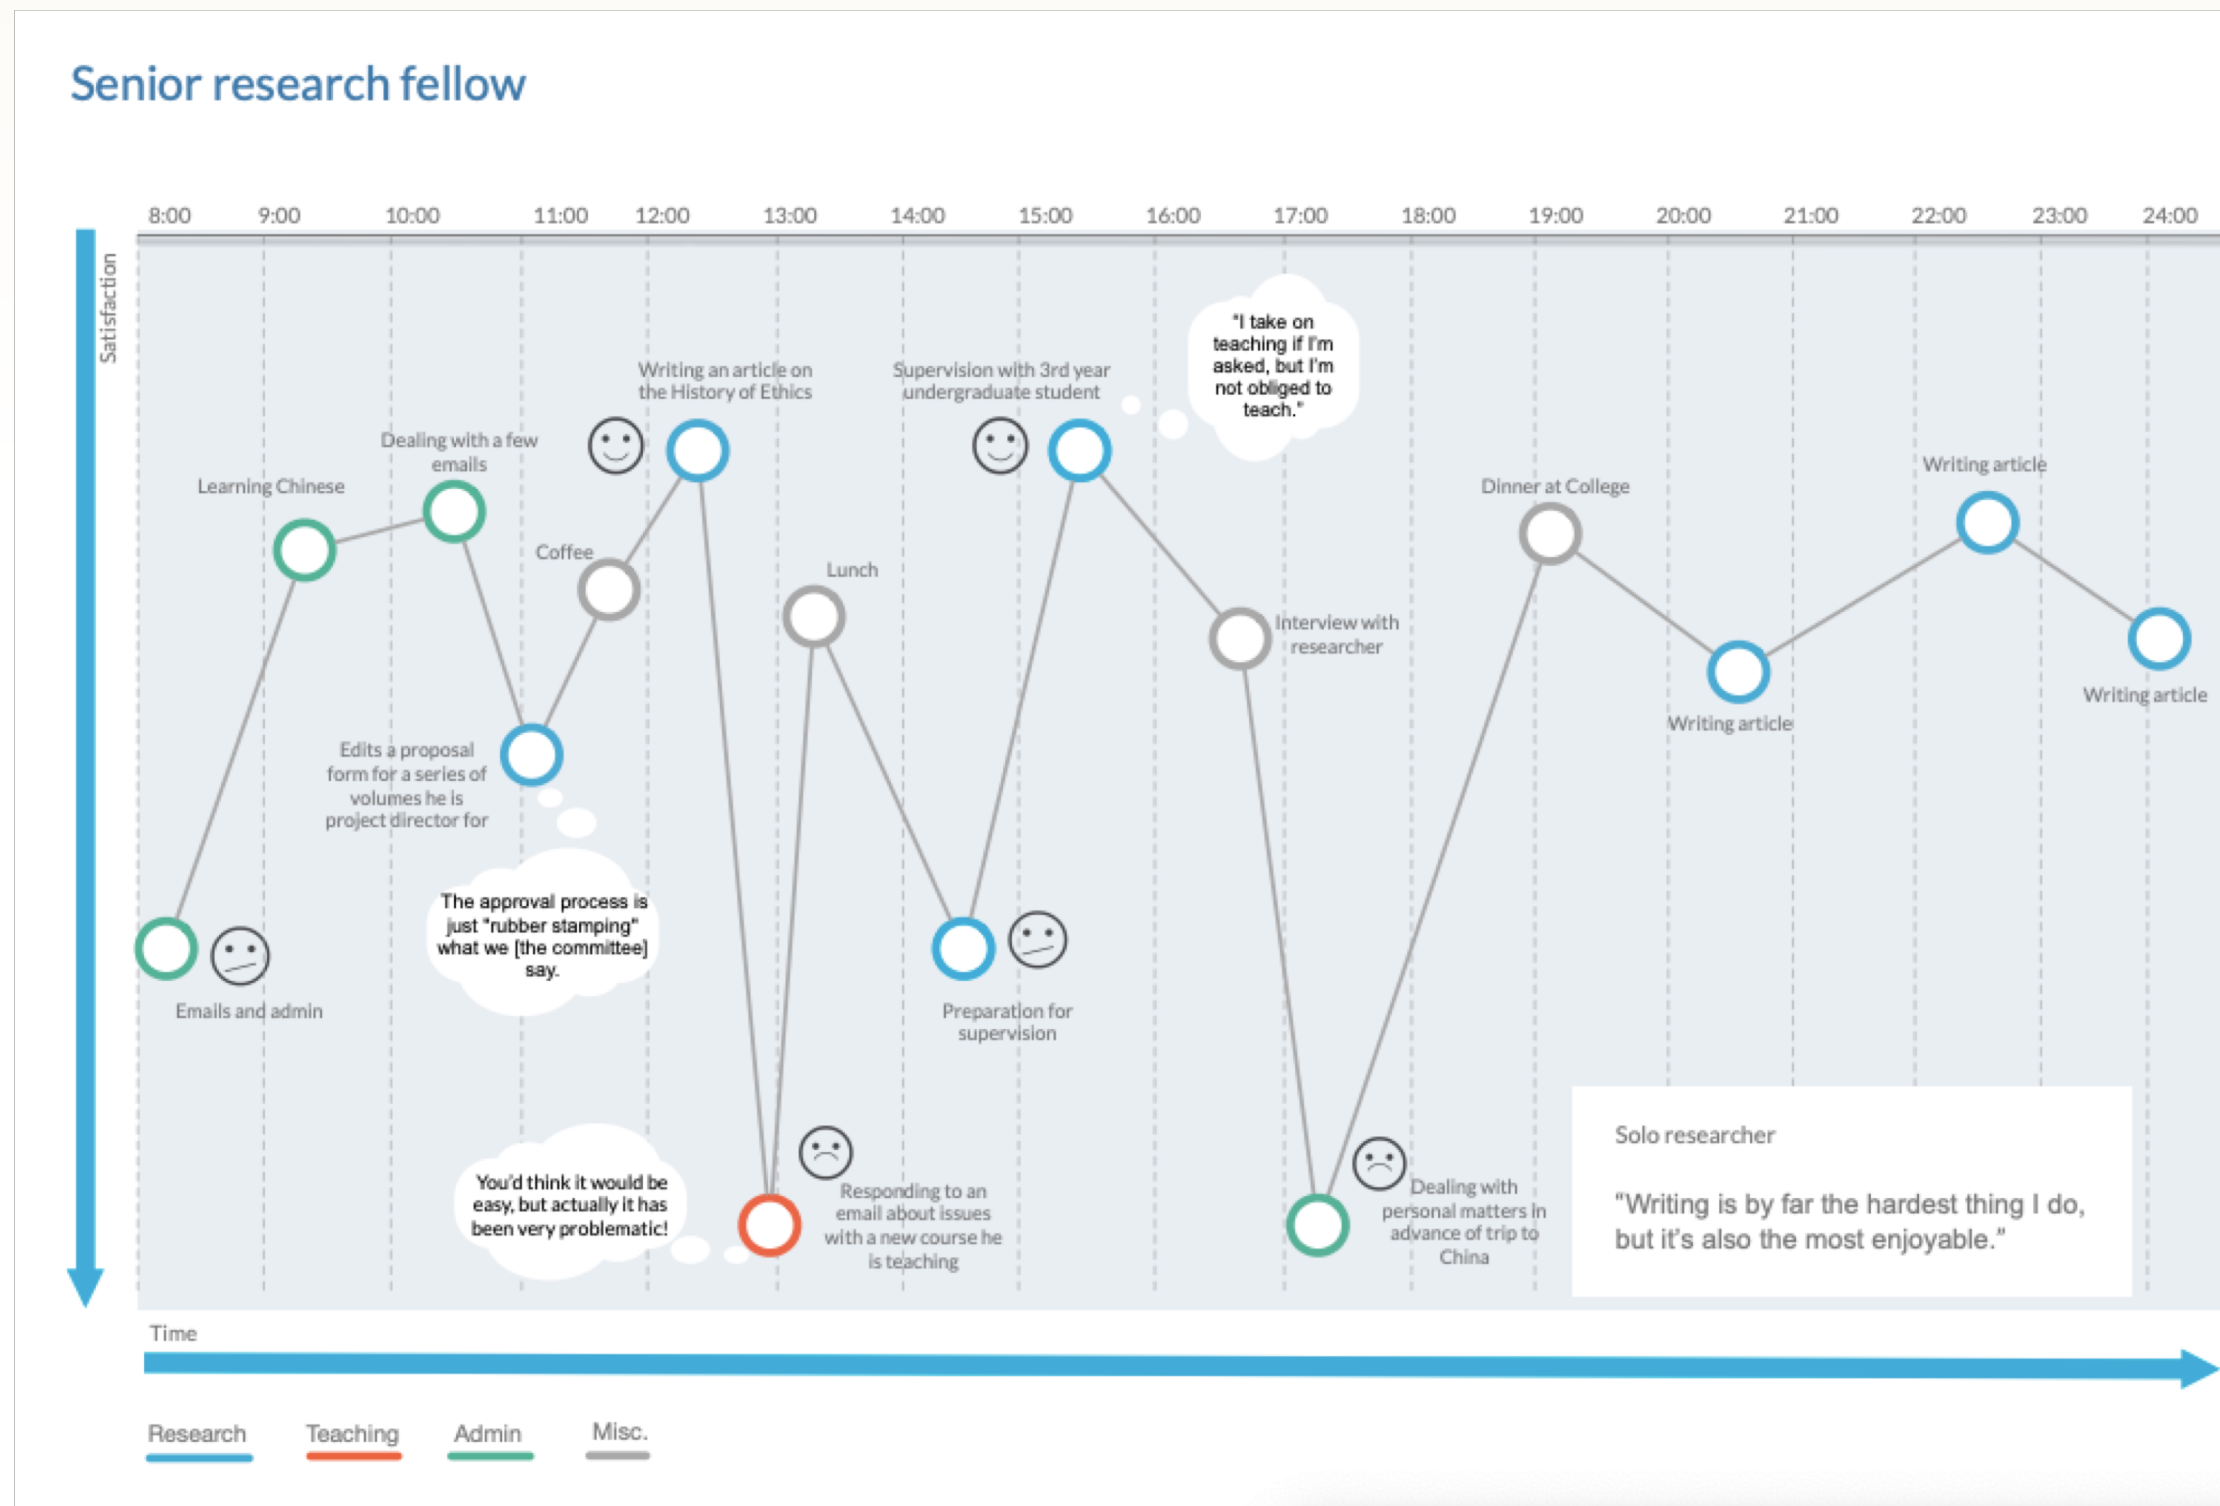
Senior research fellow

8:00 9:00 10:00 11:00 12:00 13:00 14:00 15:00 16:00 17:00 18:00 19:00 20:00 21:00 22:00 23:00 24:00

Satisfaction

Writing an article on the History of Ethics

Supervision with 3rd year undergraduate student

"I take on teaching if I'm asked, but I'm not obliged to teach."

Dealing with a few emails

Learning Chinese

Coffee

Lunch

Dinner at College

Writing article

Interview with researcher

Writing article

Writing article

Edits a proposal form for a series of volumes he is project director for

The approval process is just "rubber stamping" what we [the committee] say.

Emails and admin

Preparation for supervision

You'd think it would be easy, but actually it has been very problematic!

Responding to an email about issues with a new course he is teaching

Dealing with personal matters in advance of trip to China

Solo researcher

"Writing is by far the hardest thing I do, but it's also the most enjoyable."

Time

Research Teaching Admin Misc.